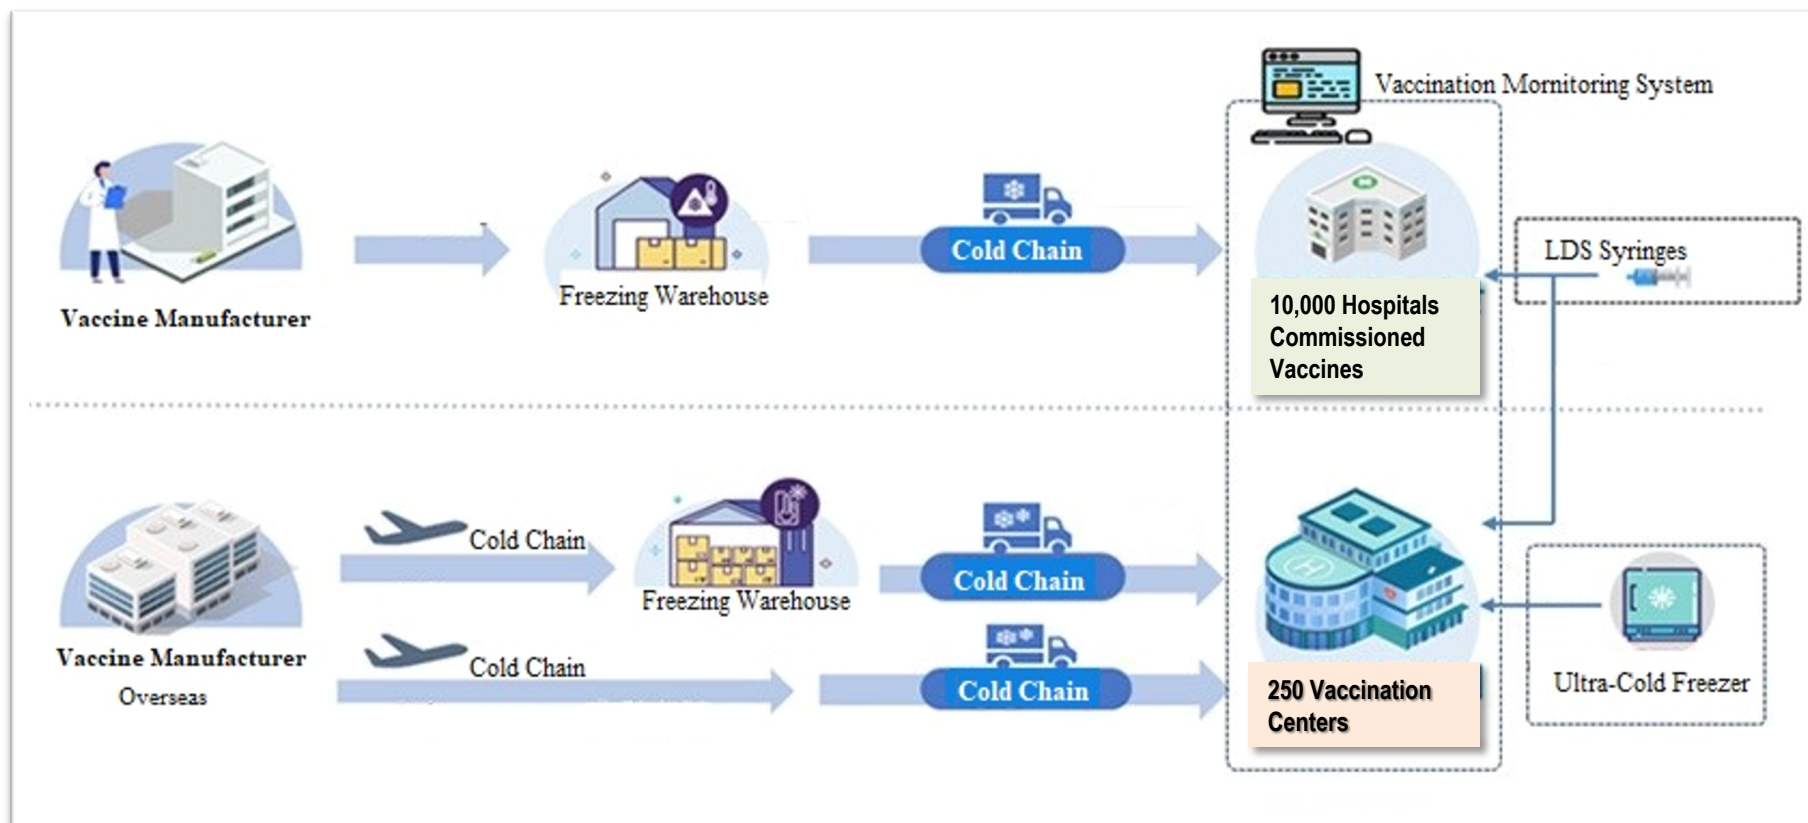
Vaccination Mornitoring System

Vaccine Manufacturer

Freezing Warehouse

Cold Chain

10,000 Hospitals Commissioned Vaccines

LDS Syringes

Vaccine Manufacturer
Overseas

Cold Chain

Freezing Warehouse

Cold Chain

Cold Chain

Cold Chain

250 Vaccination Centers

Ultra-Cold Freezer